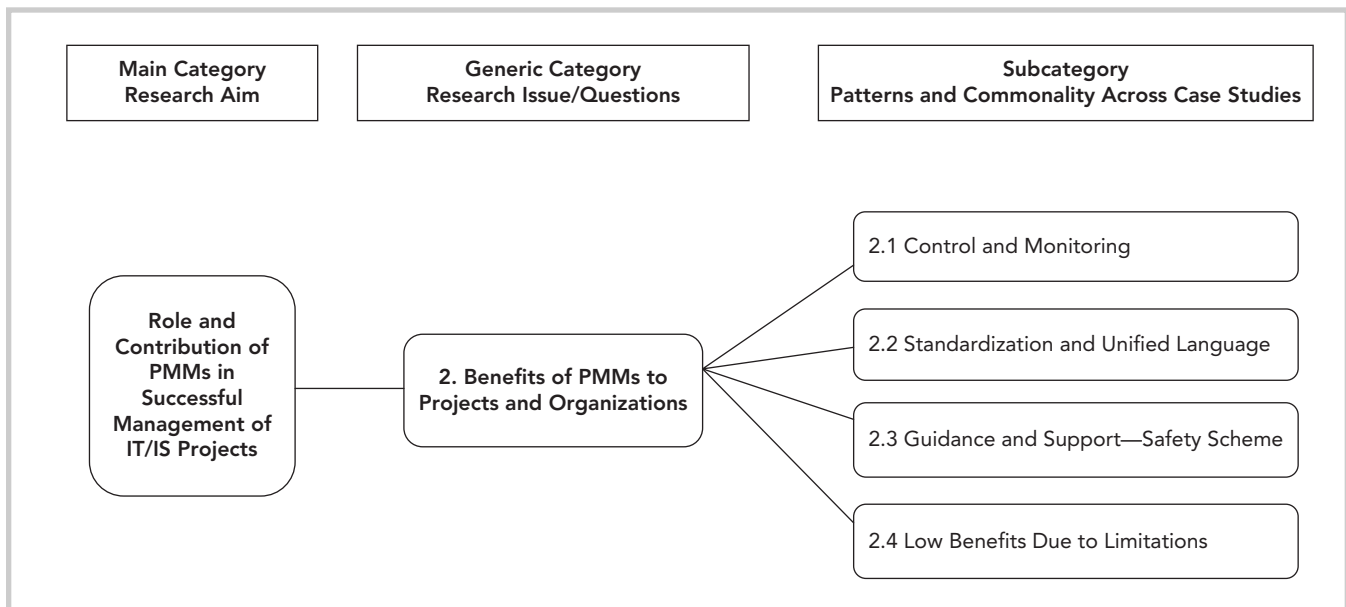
Main Category
Research Aim

Generic Category
Research Issue/Questions

Subcategory
Patterns and Commonality Across Case Studies

Role and Contribution of PMMs in Successful Management of IT/IS Projects

2. Benefits of PMMs to Projects and Organizations

2.1 Control and Monitoring

2.2 Standardization and Unified Language

2.3 Guidance and Support—Safety Scheme

2.4 Low Benefits Due to Limitations